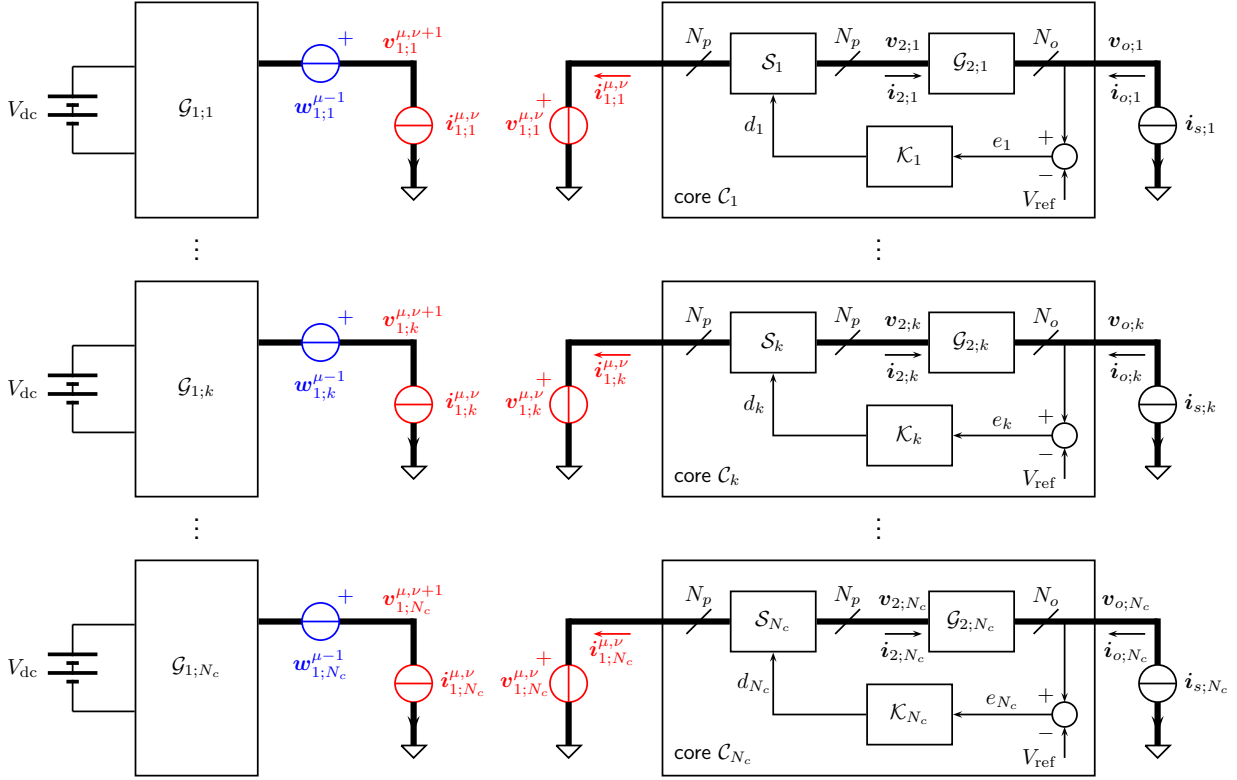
$V_{\mathrm{dc}}$
$\mathcal{G}_{1;1}$
$+$
$\boldsymbol{w}_{1;1}^{\mu-1}$
$\boldsymbol{v}_{1;1}^{\mu,\nu+1}$
$\boldsymbol{i}_{1;1}^{\mu,\nu}$
$+$
$\boldsymbol{v}_{1;1}^{\mu,\nu}$
$\boldsymbol{i}_{1;1}^{\mu,\nu}$
$N_p$
$\mathcal{S}_1$
$N_p$
$\boldsymbol{v}_{2;1}$
$\boldsymbol{i}_{2;1}$
$\mathcal{G}_{2;1}$
$N_o$
$\boldsymbol{v}_{o;1}$
$\boldsymbol{i}_{o;1}$
$\boldsymbol{i}_{s;1}$
$d_1$
$\mathcal{K}_1$
$e_1$
$+$
$-$
$V_{\mathrm{ref}}$
core $\mathcal{C}_1$

$\vdots$ $\vdots$

$V_{\mathrm{dc}}$
$\mathcal{G}_{1;k}$
$+$
$\boldsymbol{w}_{1;k}^{\mu-1}$
$\boldsymbol{v}_{1;k}^{\mu,\nu+1}$
$\boldsymbol{i}_{1;k}^{\mu,\nu}$
$+$
$\boldsymbol{v}_{1;k}^{\mu,\nu}$
$\boldsymbol{i}_{1;k}^{\mu,\nu}$
$N_p$
$\mathcal{S}_k$
$N_p$
$\boldsymbol{v}_{2;k}$
$\boldsymbol{i}_{2;k}$
$\mathcal{G}_{2;k}$
$N_o$
$\boldsymbol{v}_{o;k}$
$\boldsymbol{i}_{o;k}$
$\boldsymbol{i}_{s;k}$
$d_k$
$\mathcal{K}_k$
$e_k$
$+$
$-$
$V_{\mathrm{ref}}$
core $\mathcal{C}_k$

$\vdots$ $\vdots$

$V_{\mathrm{dc}}$
$\mathcal{G}_{1;N_c}$
$+$
$\boldsymbol{w}_{1;N_c}^{\mu-1}$
$\boldsymbol{v}_{1;N_c}^{\mu,\nu+1}$
$\boldsymbol{i}_{1;N_c}^{\mu,\nu}$
$+$
$\boldsymbol{v}_{1;N_c}^{\mu,\nu}$
$\boldsymbol{i}_{1;N_c}^{\mu,\nu}$
$N_p$
$\mathcal{S}_{N_c}$
$N_p$
$\boldsymbol{v}_{2;N_c}$
$\boldsymbol{i}_{2;N_c}$
$\mathcal{G}_{2;N_c}$
$N_o$
$\boldsymbol{v}_{o;N_c}$
$\boldsymbol{i}_{o;N_c}$
$\boldsymbol{i}_{s;N_c}$
$d_{N_c}$
$\mathcal{K}_{N_c}$
$e_{N_c}$
$+$
$-$
$V_{\mathrm{ref}}$
core $\mathcal{C}_{N_c}$